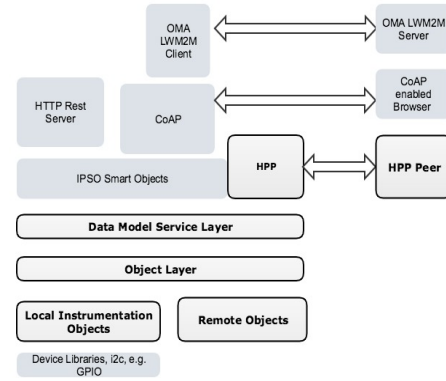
OMA LWM2M Client

OMA LWM2M Server

HTTP Rest Server

CoAP

CoAP enabled Browser

IPSO Smart Objects

HPP

HPP Peer

Data Model Service Layer

Object Layer

Local Instrumentation Objects

Remote Objects

Device Libraries, i2c, e.g. GPIO